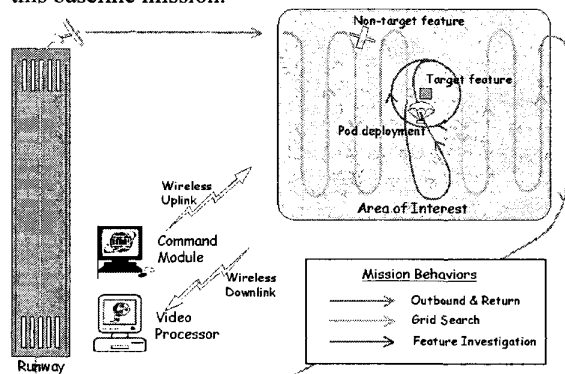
this baseline mission.

Non-target feature

Target feature

Pod deployment

Area of Interest

Wireless Uplink

Command Module

Wireless Downlink

Video Processor

Runway

Mission Behaviors

Outbound & Return

Grid Search

Feature Investigation